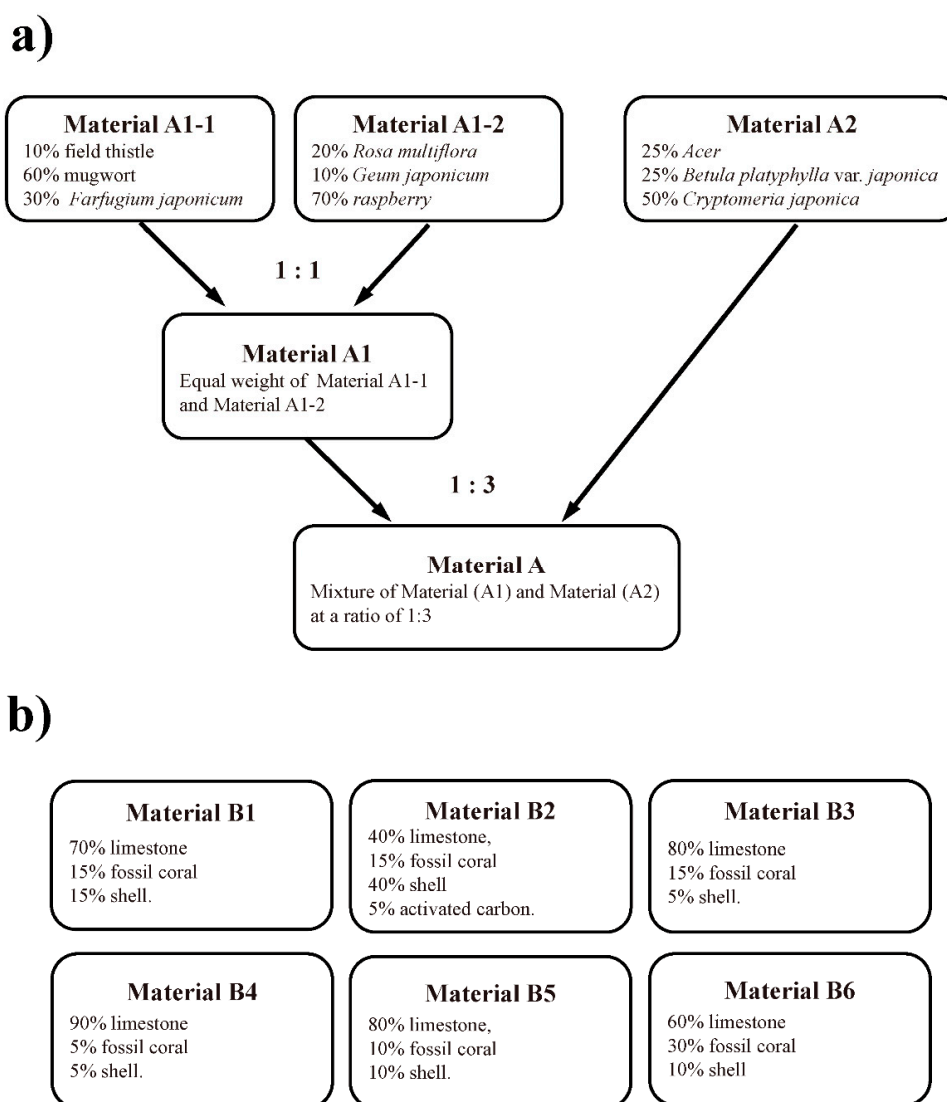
a)

**Material A1-1**
10% field thistle
60% mugwort
30% *Farfugium japonicum*

**Material A1-2**
20% *Rosa multiflora*
10% *Geum japonicum*
70% *raspberry*

**Material A2**
25% *Acer*
25% *Betula platyphylla* var. *japonica*
50% *Cryptomeria japonica*

1 : 1

**Material A1**
Equal weight of Material A1-1 and Material A1-2

1 : 3

**Material A**
Mixture of Material (A1) and Material (A2) at a ratio of 1:3

b)

**Material B1**
70% limestone
15% fossil coral
15% shell.

**Material B2**
40% limestone,
15% fossil coral
40% shell
5% activated carbon.

**Material B3**
80% limestone
15% fossil coral
5% shell.

**Material B4**
90% limestone
5% fossil coral
5% shell.

**Material B5**
80% limestone,
10% fossil coral
10% shell.

**Material B6**
60% limestone
30% fossil coral
10% shell